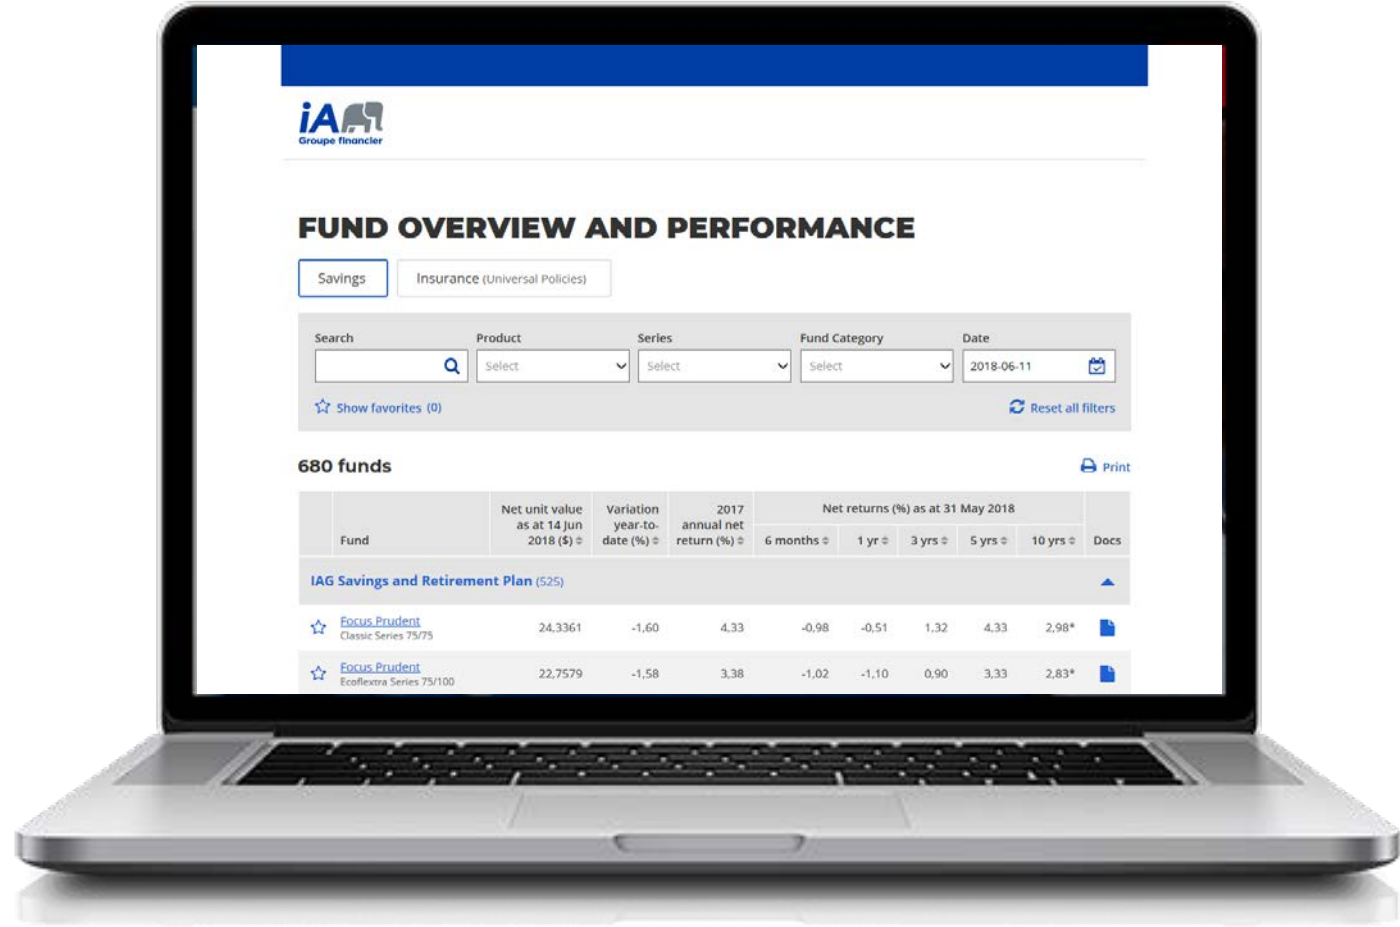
iA
Groupe financier

FUND OVERVIEW AND PERFORMANCE

Savings

Insurance (Universal Policies)

Search

Product
Select

Series
Select

Fund Category
Select

Date
2018-06-11

Show favorites (0)

Reset all filters

680 funds

Print

| | Fund | Net unit value as at 14 Jun 2018 ($) | Variation year-to-date (%) | 2017 annual net return (%) | Net returns (%) as at 31 May 2018 6 months | 1 yr | 3 yrs | 5 yrs | 10 yrs | Docs |
|---|---|---|---|---|---|---|---|---|---|---|
| IAG Savings and Retirement Plan (525) | | | | | | | | | | |
| | Focus Prudent Classic Series 75/75 | 24,3361 | -1,60 | 4,33 | -0,98 | -0,51 | 1,32 | 4,33 | 2,98* | |
| | Focus Prudent Ecoflextra Series 75/100 | 22,7579 | -1,58 | 3,38 | -1,02 | -1,10 | 0,90 | 3,33 | 2,83* | |